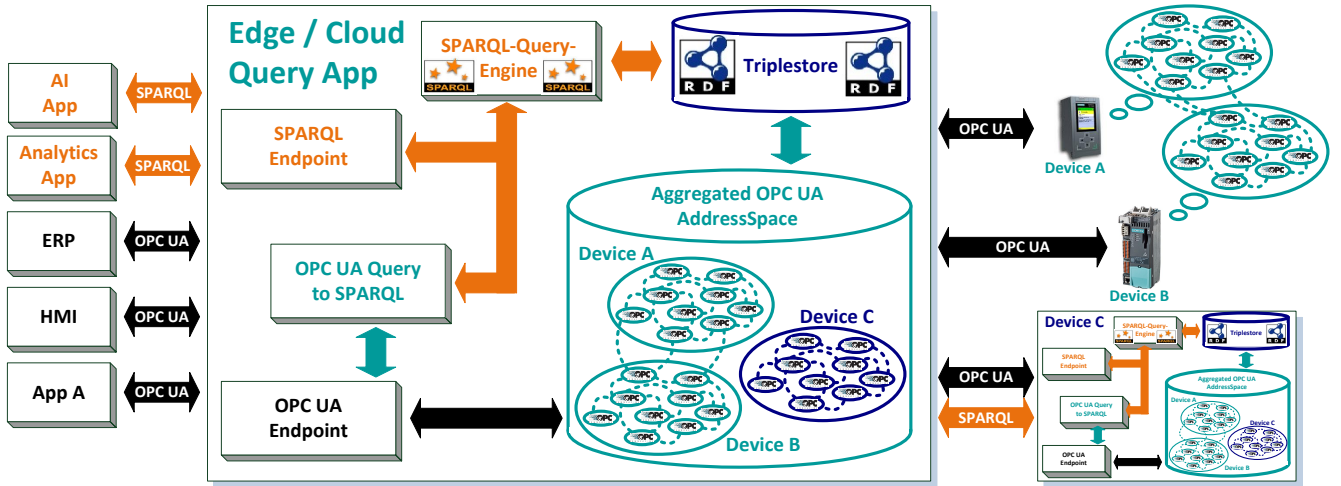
AI App

SPARQL

Analytics App

SPARQL

ERP

OPC UA

HMI

OPC UA

App A

OPC UA

Edge / Cloud Query App

SPARQL-Query-Engine

SPARQL

SPARQL

Triplestore

RDF

RDF

SPARQL Endpoint

Aggregated OPC UA AddressSpace

OPC UA Query to SPARQL

Device A

Device C

Device B

OPC UA Endpoint

OPC UA

Device A

OPC UA

Device B

Device C

SPARQL-Query-Engine

Triplestore

SPARQL Endpoint

Aggregated OPC UA AddressSpace

OPC UA Query to SPARQL

Device A

Device C

Device B

OPC UA Endpoint

OPC UA

SPARQL